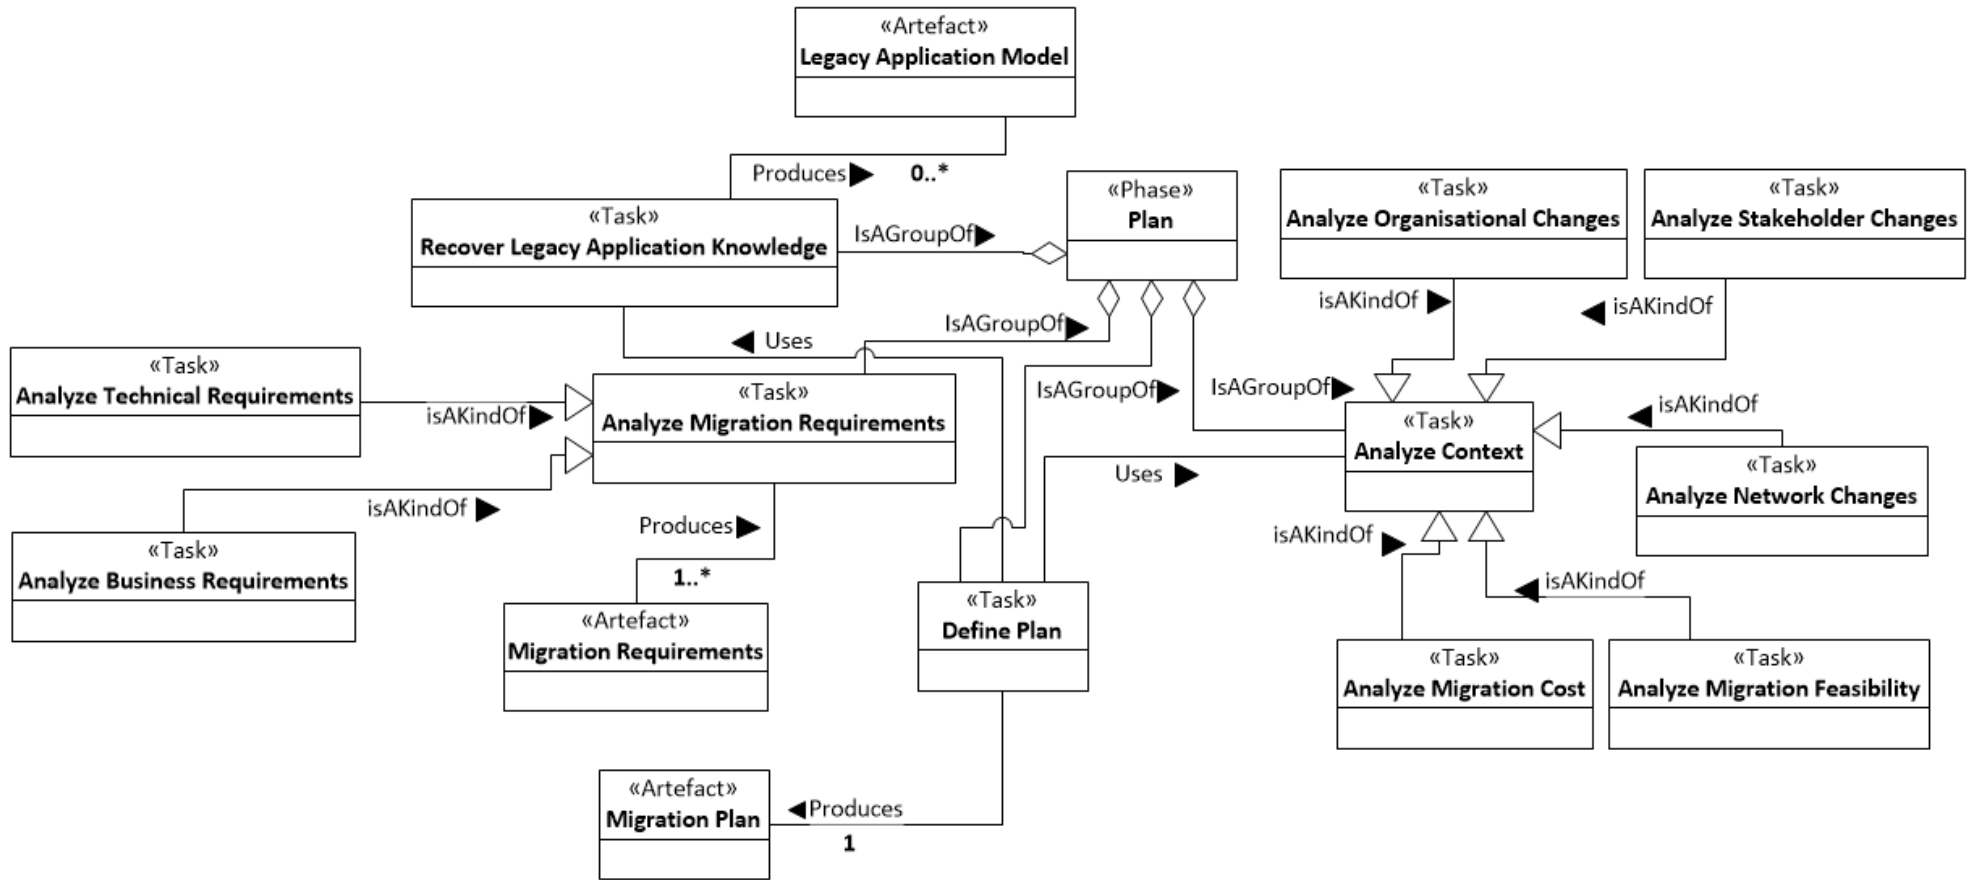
«Artefact»
Legacy Application Model

Produces 0..*

«Task»
Recover Legacy Application Knowledge

IsAGroupOf

«Phase»
Plan

«Task»
Analyze Organisational Changes

«Task»
Analyze Stakeholder Changes

isAKindOf

isAKindOf

Uses

IsAGroupOf

«Task»
Analyze Technical Requirements

isAKindOf

«Task»
Analyze Migration Requirements

IsAGroupOf

IsAGroupOf

«Task»
Analyze Context

isAKindOf

Uses

«Task»
Analyze Network Changes

isAKindOf

«Task»
Analyze Business Requirements

Produces

1..*

«Artefact»
Migration Requirements

«Task»
Define Plan

isAKindOf

isAKindOf

«Task»
Analyze Migration Cost

«Task»
Analyze Migration Feasibility

«Artefact»
Migration Plan

Produces

1